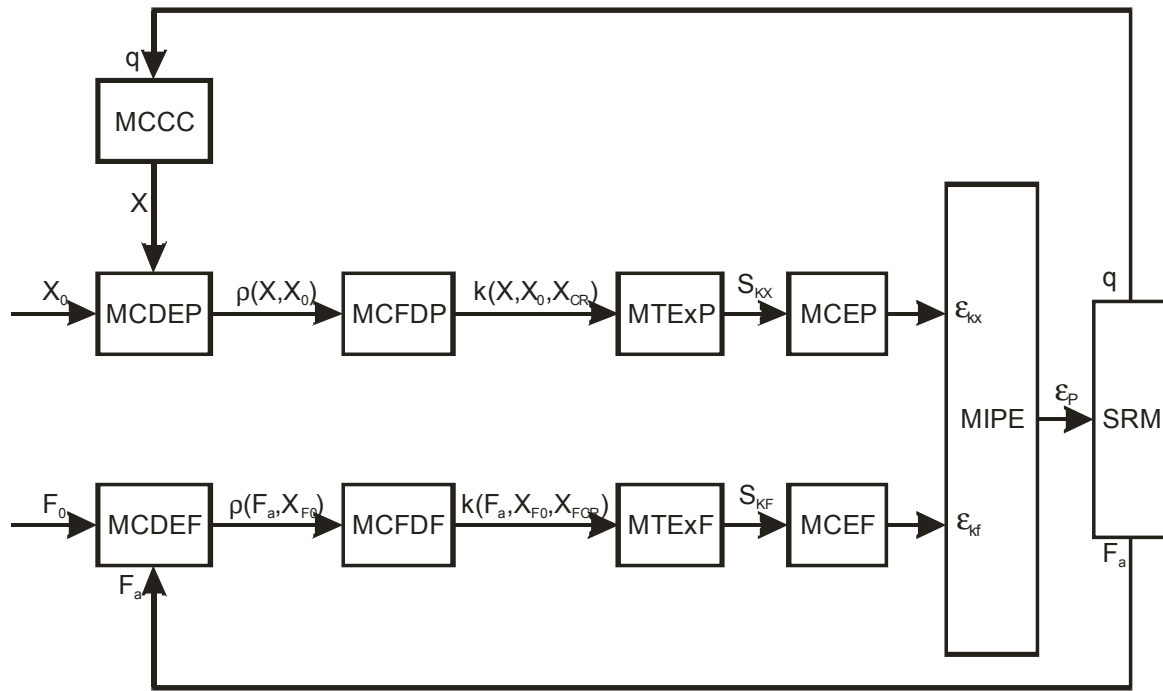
q

MCCC

X

$X_0$

MCDEP

$\rho(X,X_0)$

MCFDP

$k(X,X_0,X_{CR})$

MTExP

$S_{KX}$

MCEP

$\varepsilon_{kx}$

MIPE

$\varepsilon_P$

q

SRM

$F_0$

MCDEF

$\rho(F_a,X_{F0})$

MCFDF

$k(F_a,X_{F0},X_{FOR})$

MTExF

$S_{KF}$

MCEF

$\varepsilon_{kf}$

$F_a$

$F_a$